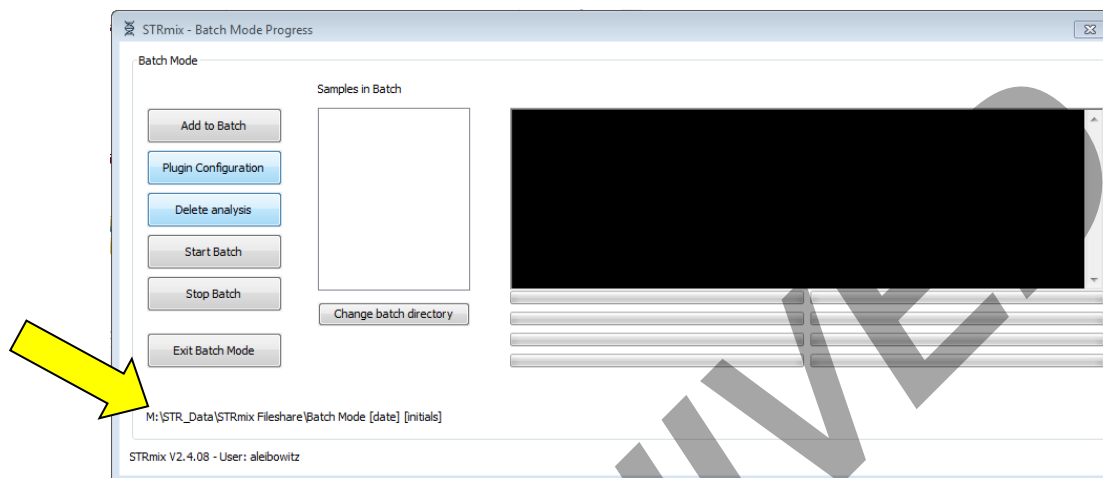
STRmix - Batch Mode Progress

Batch Mode

Samples in Batch

Add to Batch

Plugin Configuration

Delete analysis

Start Batch

Stop Batch

Change batch directory

Exit Batch Mode

M:\STR_Data\STRmix Fileshare\Batch Mode [date] [initials]

STRmix V2.4.08 - User: aleibowitz